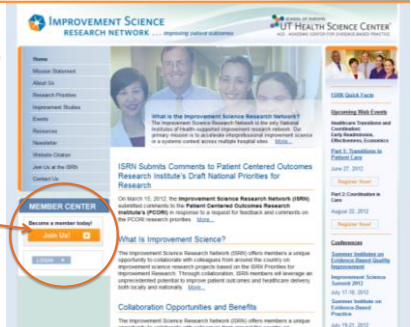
IMPROVEMENT SCIENCE
RESEARCH NETWORK ...... improving patient outcomes

SCHOOL OF NURSING
UT HEALTH SCIENCE CENTER
ACE · ACADEMIC CENTER FOR EVIDENCE-BASED PRACTICE

Home
Mission Statement
About Us
Research Priorities
Improvement Studies
Events
Resources
Newsletter
Website Citation
Join Us at the ISRN
Contact Us

MEMBER CENTER
Become a member today!
Join Us!
Login

What is the Improvement Science Research Network?
The Improvement Science Research Network is the only National Institutes of Health-supported improvement research network. Our primary mission is to accelerate interprofessional improvement science in a systems context across multiple hospital sites. More...

ISRN Submits Comments to Patient Centered Outcomes Research Institute's Draft National Priorities for Research

On March 15, 2012, the Improvement Science Research Network (ISRN) submitted comments to the Patient Centered Outcomes Research Institute's (PCORI) in response to a request for feedback and comments on the PCORI research priorities ... More...

What Is Improvement Science?

The Improvement Science Research Network (ISRN) offers members a unique opportunity to collaborate with colleagues from around the country on improvement science research projects based on the ISRN Priorities for Improvement Research. Through collaboration, ISRN members will leverage an unprecedented potential to improve patient outcomes and healthcare delivery both locally and nationally. More...

Collaboration Opportunities and Benefits

The Improvement Science Research Network (ISRN) offers members a unique

ISRN Quick Facts

Upcoming Web Events

Healthcare Transitions and Coordination: Early Readmissions, Effectiveness, Economics

Part 1: Transitions to Patient Care
June 27, 2012
Register Now!

Part 2: Coordination in Care
August 22, 2012
Register Now!

Conferences

Summer Institutes on Evidence-Based Quality Improvement

Improvement Science Summit 2012
July 17-18, 2012

Summer Institutes on Evidence-Based Practice
July 19-21, 2012